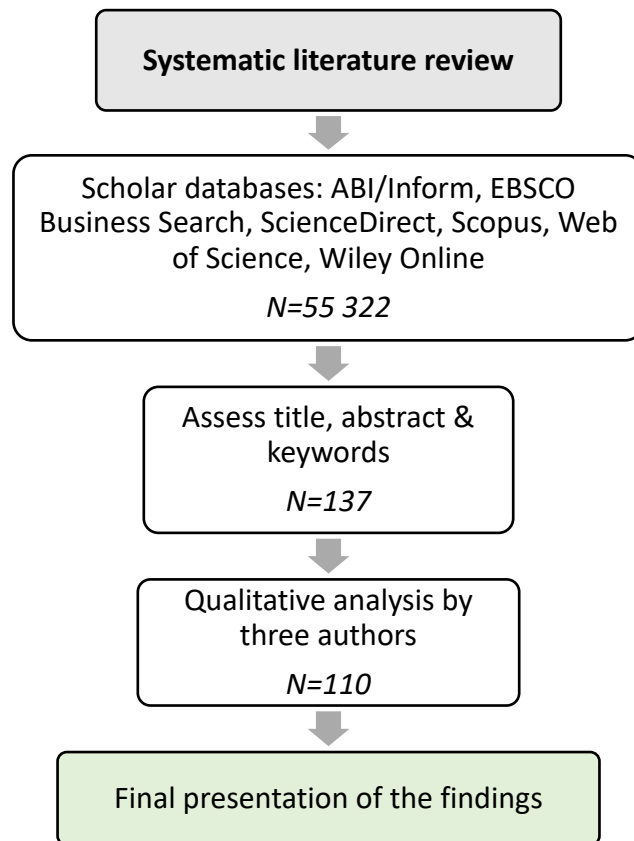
Systematic literature review

Scholar databases: ABI/Inform, EBSCO Business Search, ScienceDirect, Scopus, Web of Science, Wiley Online

*N=55 322*

Assess title, abstract & keywords

*N=137*

Qualitative analysis by three authors

*N=110*

Final presentation of the findings